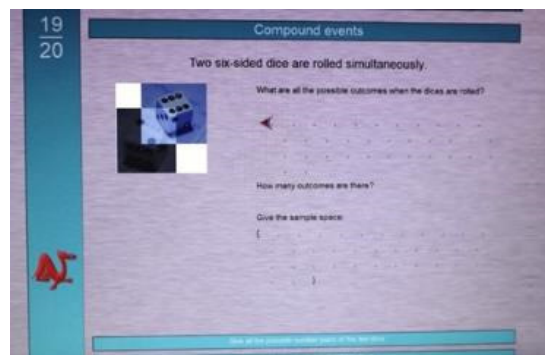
19
20

Compound events

Two six-sided dice are rolled simultaneously.

What are all the possible outcomes when the dices are rolled?

How many outcomes are there?

Give the sample space:
{

}

Give all the possible number pairs of the two dice